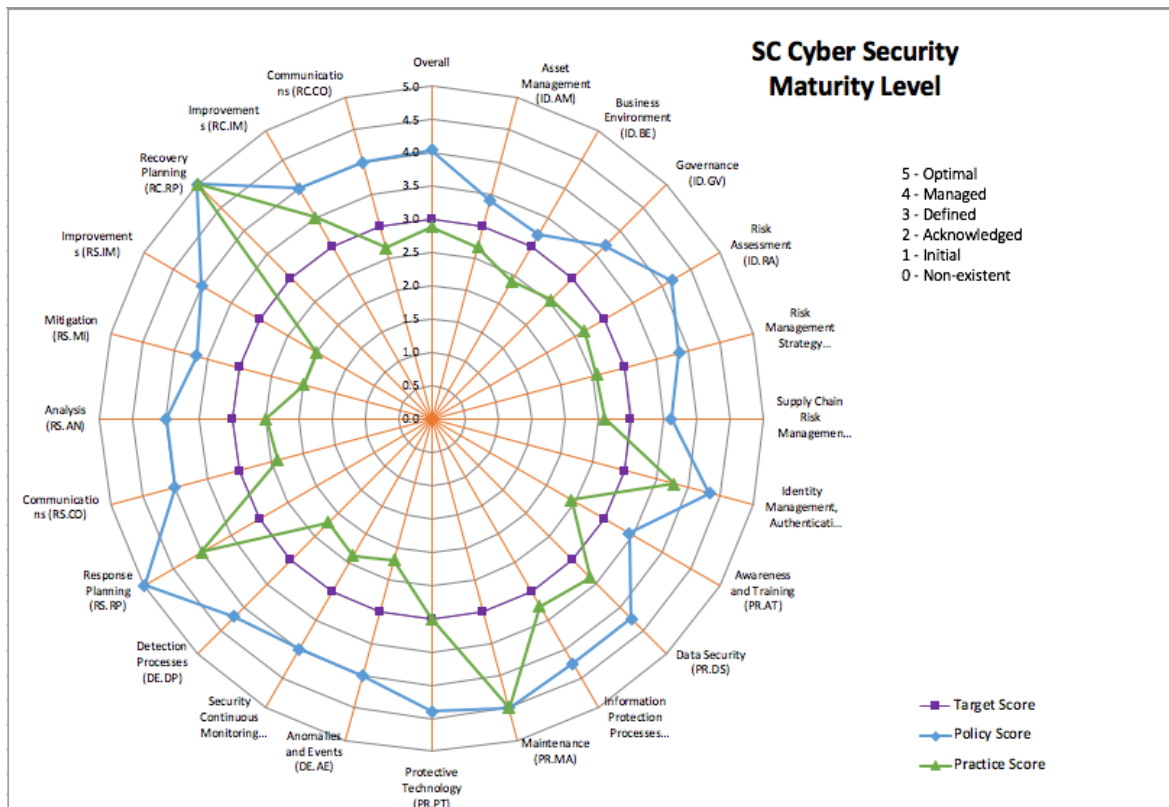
SC Cyber Security Maturity Level

5 - Optimal
4 - Managed
3 - Defined
2 - Acknowledged
1 - Initial
0 - Non-existent

Overall

5.0
4.5
4.0
3.5
3.0
2.5
2.0
1.5
1.0
0.5
0.0

Asset Management (ID.AM)

Business Environment (ID.BE)

Governance (ID.GV)

Risk Assessment (ID.RA)

Risk Management Strategy...

Supply Chain Risk Managemen...

Identity Management, Authenticati...

Awareness and Training (PR.AT)

Data Security (PR.DS)

Information Protection Processes...

Maintenance (PR.MA)

Protective Technology (PR.PT)

Anomalies and Events (DE.AE)

Security Continuous Monitoring...

Detection Processes (DE.DP)

Response Planning (RS.RP)

Communications (RS.CO)

Analysis (RS.AN)

Mitigation (RS.MI)

Improvements (RS.IM)

Recovery Planning (RC.RP)

Improvements (RC.IM)

Communications (RC.CO)

Target Score
Policy Score
Practice Score